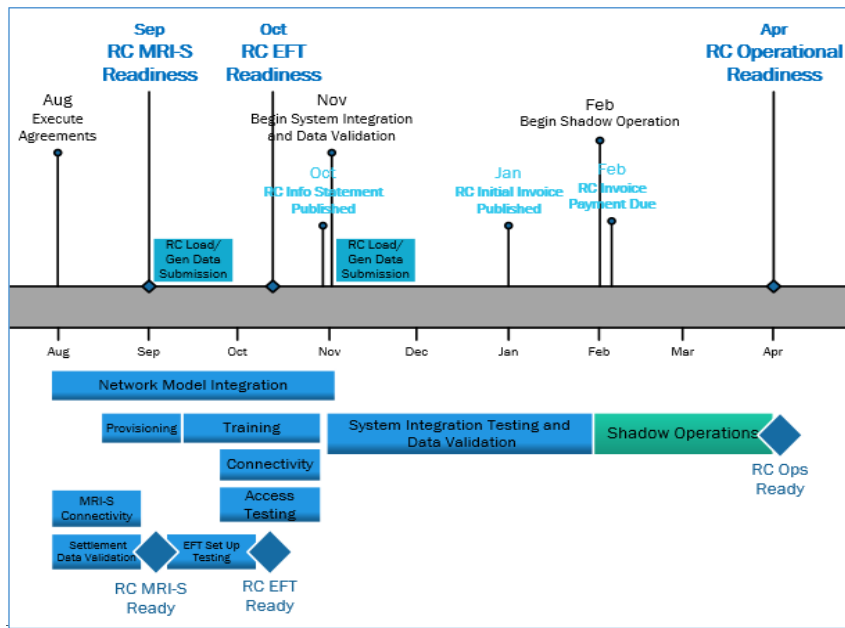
Sep
RC MRI-S Readiness

Oct
RC EFT Readiness

Apr
RC Operational Readiness

Aug
Execute Agreements

Nov
Begin System Integration and Data Validation

Feb
Begin Shadow Operation

Oct
RC Info Statement Published

Jan
RC Initial Invoice Published

Feb
RC Invoice Payment Due

RC Load/ Gen Data Submission

RC Load/ Gen Data Submission

Aug
Sep
Oct
Nov
Dec
Jan
Feb
Mar
Apr

Network Model Integration

Provisioning

Training

System Integration Testing and Data Validation

Shadow Operations

RC Ops Ready

Connectivity

Access Testing

MRI-S Connectivity

Settlement Data Validation

EFT Set Up Testing

RC MRI-S Ready

RC EFT Ready